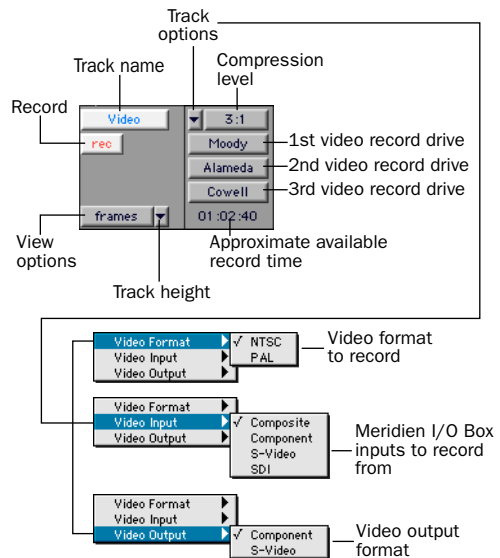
Track options

Compression level

Track name

Record

Video

rec

3:1

Moody

1st video record drive

Alameda

2nd video record drive

Cowell

3rd video record drive

frames

01:02:40

View options

Approximate available record time

Track height

Video Format
Video Input
Video Output

√ NTSC
PAL

Video format to record

Video Format
Video Input
Video Output

√ Composite
Component
S-Video
SDI

Meridien I/O Box inputs to record from

Video Format
Video Input
Video Output

√ Component
S-Video

Video output format